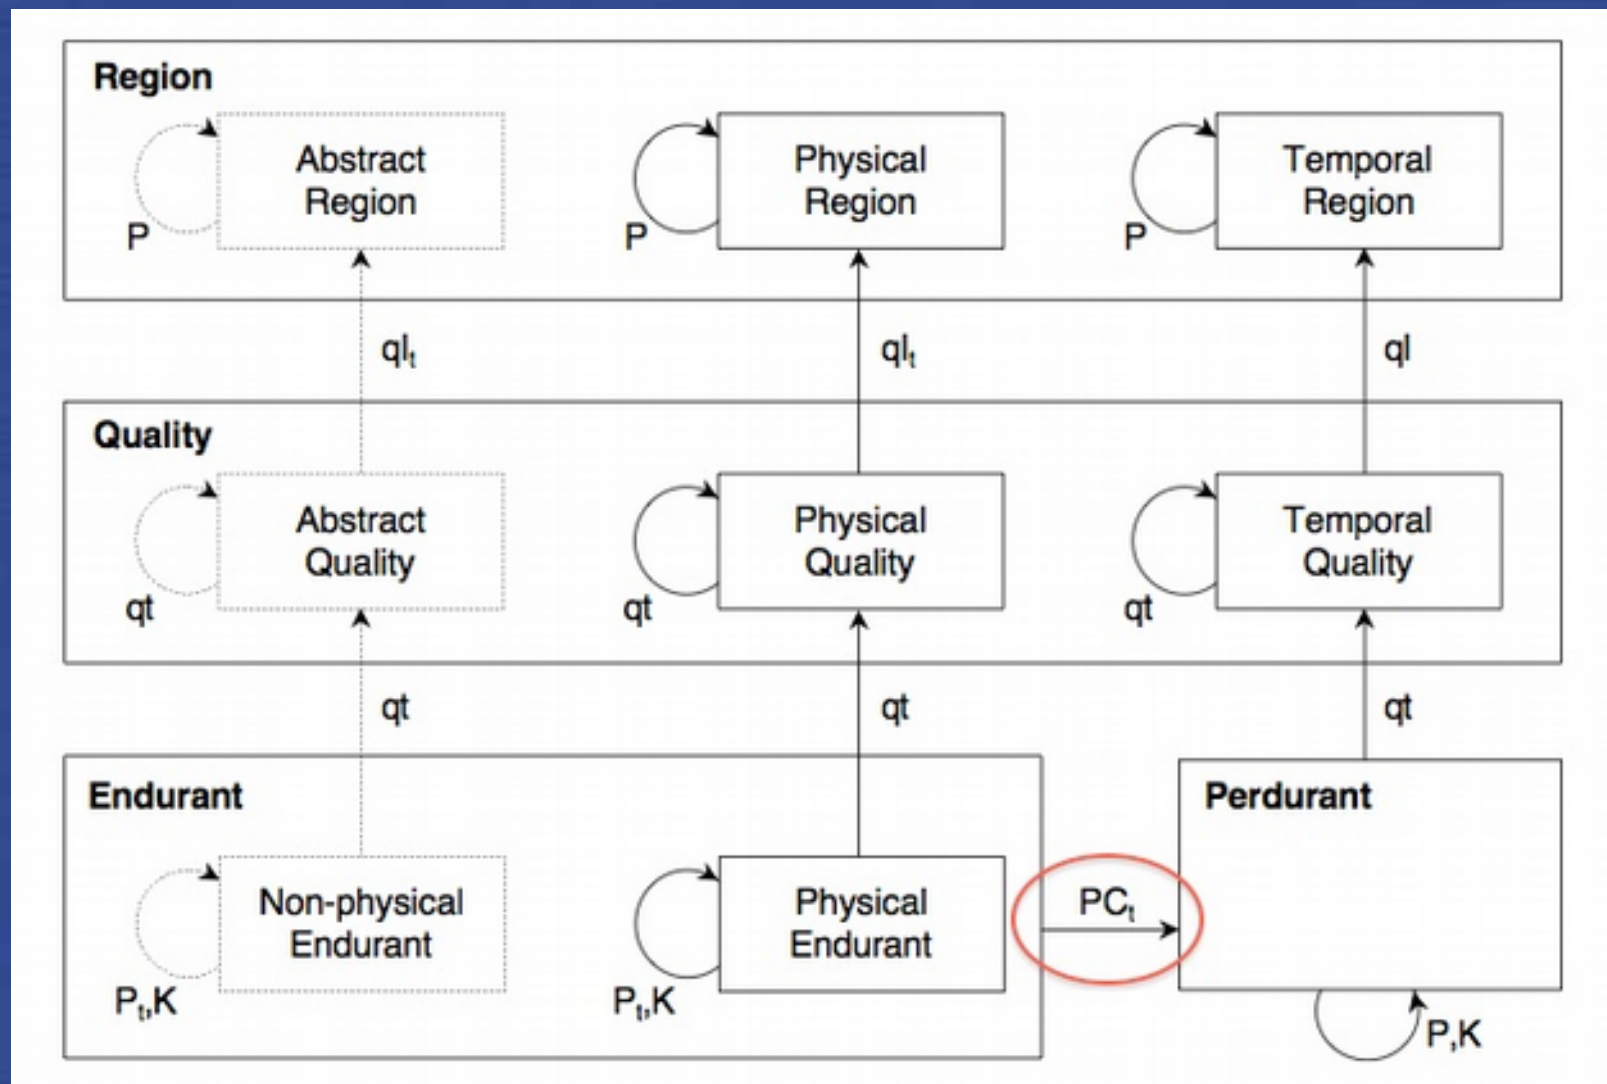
Region

P

Abstract Region

P

Physical Region

P

Temporal Region

$ql_t$

$ql_t$

ql

Quality

qt

Abstract Quality

qt

Physical Quality

qt

Temporal Quality

qt

qt

qt

Endurant

$P_t$,K

Non-physical Endurant

$P_t$,K

Physical Endurant

$PC_t$

Perdurant

P,K